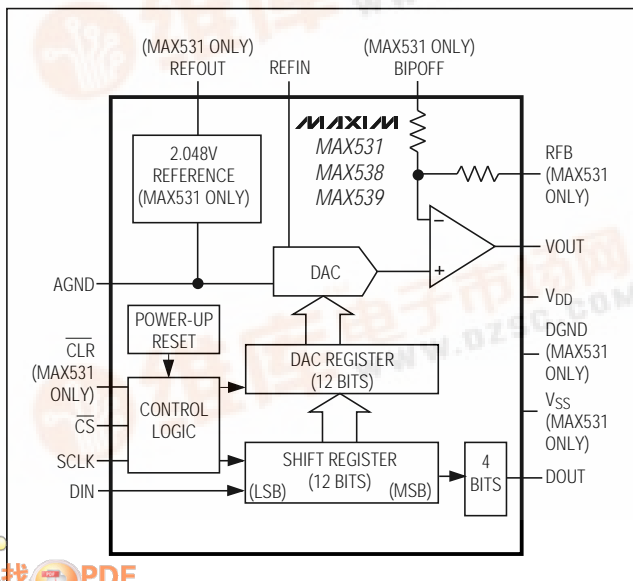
(MAX531 ONLY)
REFOUT

REFIN

(MAX531 ONLY)
BIPOFF

MAXIM
MAX531
MAX538
MAX539

2.048V
REFERENCE
(MAX531 ONLY)

RFB
(MAX531
ONLY)

−
+

VOUT

AGND

DAC

$V_{DD}$

POWER-UP
RESET

DGND
(MAX531
ONLY)

$\overline{CLR}$
(MAX531
ONLY)

DAC REGISTER
(12 BITS)

CONTROL
LOGIC

$V_{SS}$
(MAX531
ONLY)

$\overline{CS}$

SCLK

SHIFT REGISTER
(12 BITS)

4
BITS

DOUT

DIN

(LSB)

(MSB)

WWW.DZSC.COM

找PDF